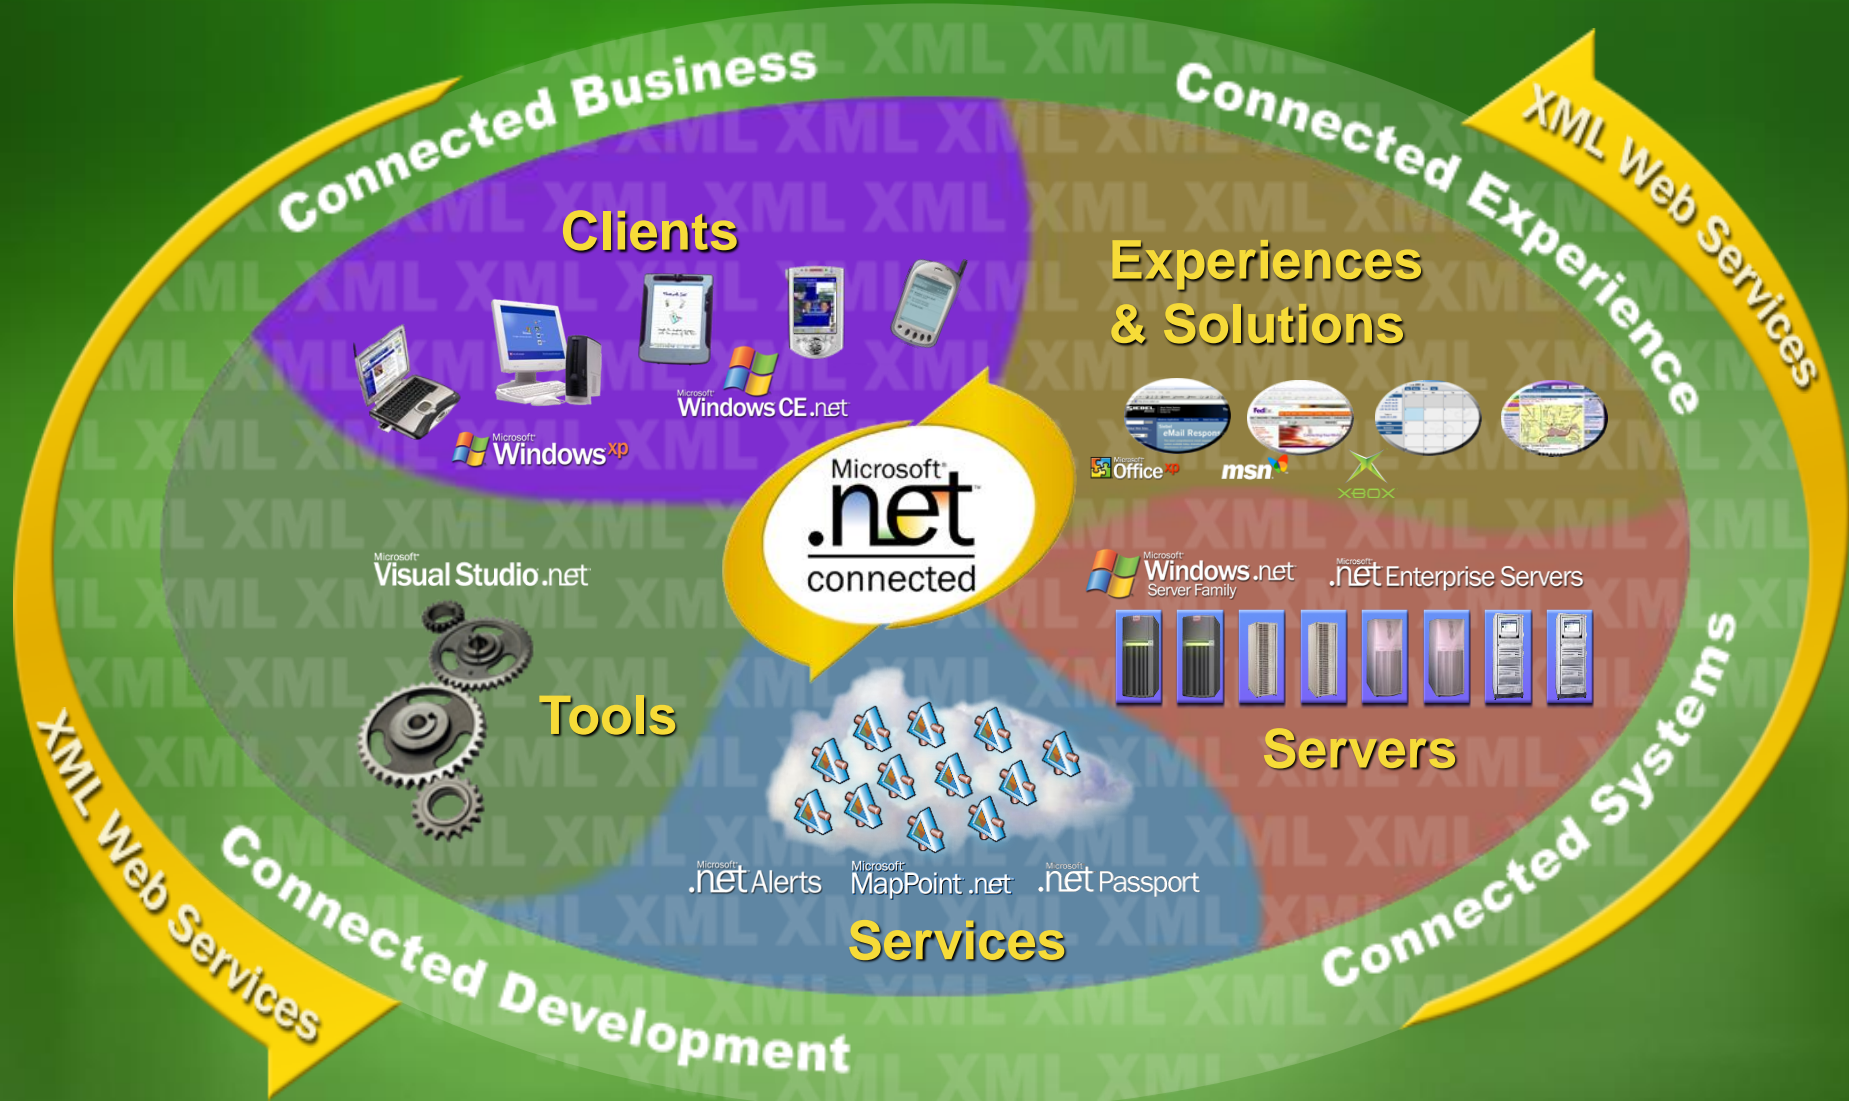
Connected Business

Connected Experience

XML Web Services

Clients

Microsoft Windows xp

Microsoft Windows CE .net

Experiences & Solutions

Microsoft Office xp

msn

XBOX

Microsoft .net connected

Microsoft Visual Studio .net

Tools

Microsoft Windows .net Server Family

Microsoft .net Enterprise Servers

Servers

Microsoft .net Alerts

Microsoft MapPoint .net

Microsoft .net Passport

Services

XML Web Services

Connected Development

Connected Systems